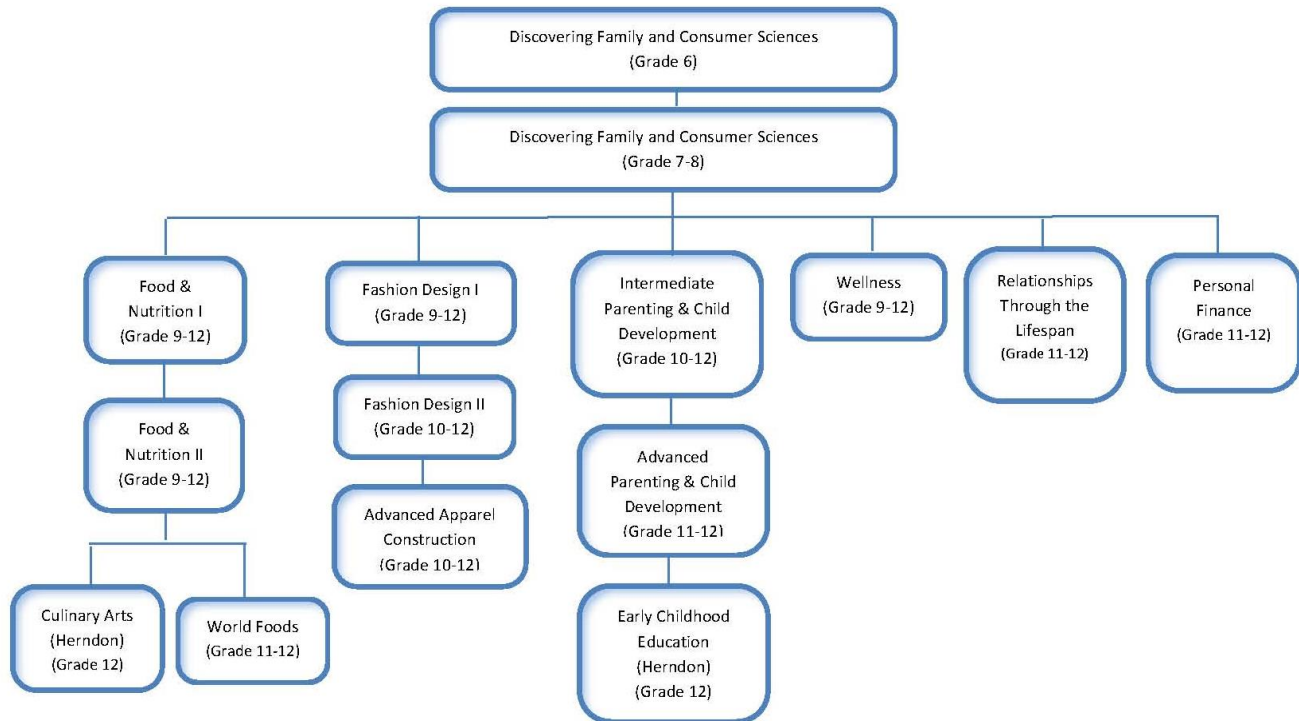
Discovering Family and Consumer Sciences
(Grade 6)

Discovering Family and Consumer Sciences
(Grade 7-8)

Food & Nutrition I
(Grade 9-12)

Food & Nutrition II
(Grade 9-12)

Culinary Arts
(Herndon)
(Grade 12)

World Foods
(Grade 11-12)

Fashion Design I
(Grade 9-12)

Fashion Design II
(Grade 10-12)

Advanced Apparel Construction
(Grade 10-12)

Intermediate Parenting & Child Development
(Grade 10-12)

Advanced Parenting & Child Development
(Grade 11-12)

Early Childhood Education
(Herndon)
(Grade 12)

Wellness
(Grade 9-12)

Relationships Through the Lifespan
(Grade 11-12)

Personal Finance
(Grade 11-12)